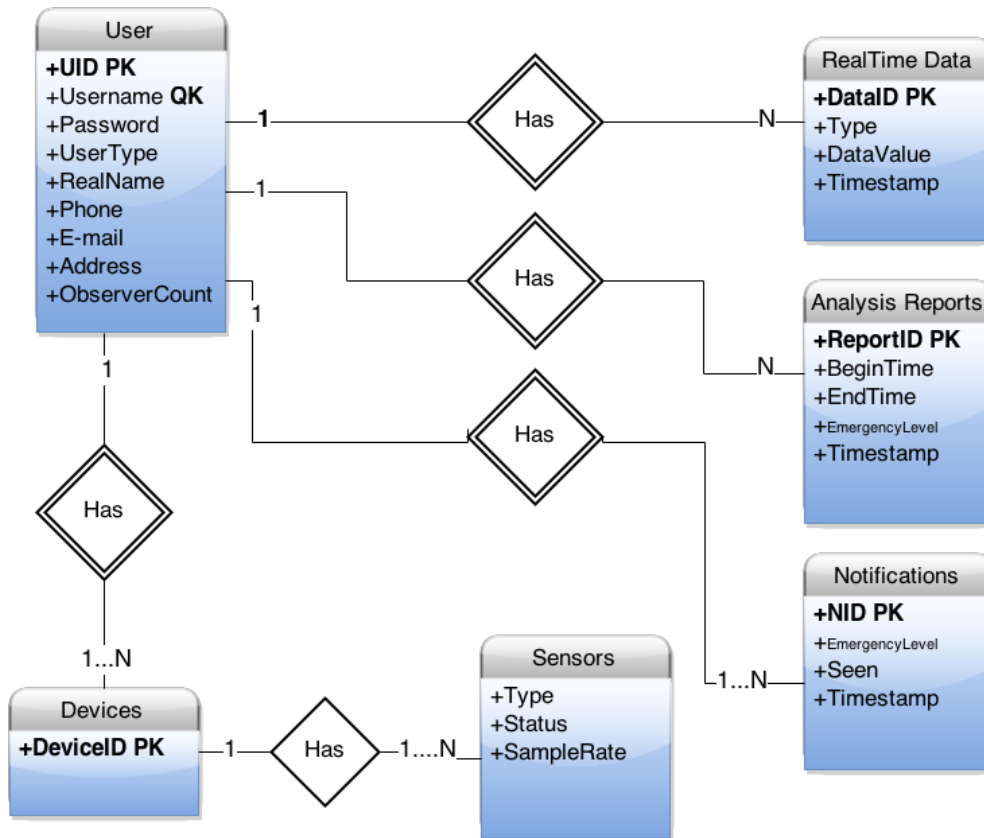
User
+UID PK
+Username QK
+Password
+UserType
+RealName
+Phone
+E-mail
+Address
+ObserverCount

1
Has
N

RealTime Data
+DataID PK
+Type
+DataValue
+Timestamp

1
Has
N

Analysis Reports
+ReportID PK
+BeginTime
+EndTime
+EmergencyLevel
+Timestamp

1
Has
1...N

Notifications
+NID PK
+EmergencyLevel
+Seen
+Timestamp

1
Has
1...N

Devices
+DeviceID PK

1
Has
1....N

Sensors
+Type
+Status
+SampleRate